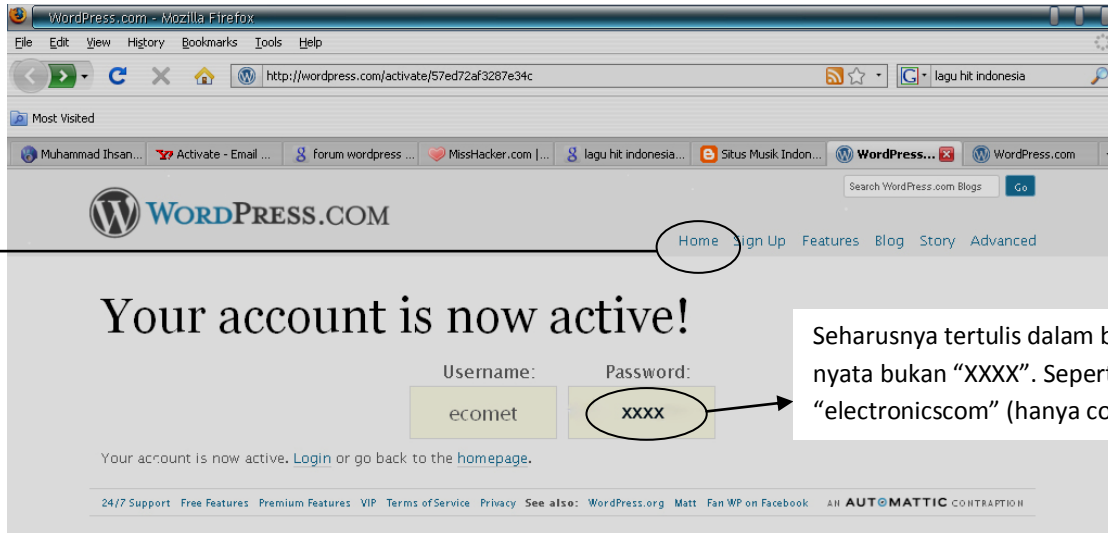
WordPress.com - Mozilla Firefox

File Edit View History Bookmarks Tools Help

http://wordpress.com/activate/57ed72af3287e34c

lagu hit indonesia

Most Visited

Muhammad Ihsan... | Activate - Email ... | forum wordpress ... | MissHacker.com |... | lagu hit indonesia... | Situs Musik Indon... | WordPress... | WordPress.com

Search WordPress.com Blogs | Go

WordPress.com

Home Sign Up Features Blog Story Advanced

Your account is now active!

Username: ecomet

Password: XXXX

Your account is now active. Login or go back to the homepage.

24/7 Support Free Features Premium Features VIP Terms of Service Privacy See also: WordPress.org Matt Fan WP on Facebook AN AUTOMATTIC CONTRAPTION

Seharusnya tertulis dalam b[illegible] nyata bukan "XXXX". Sepert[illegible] "electronicscom" (hanya co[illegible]